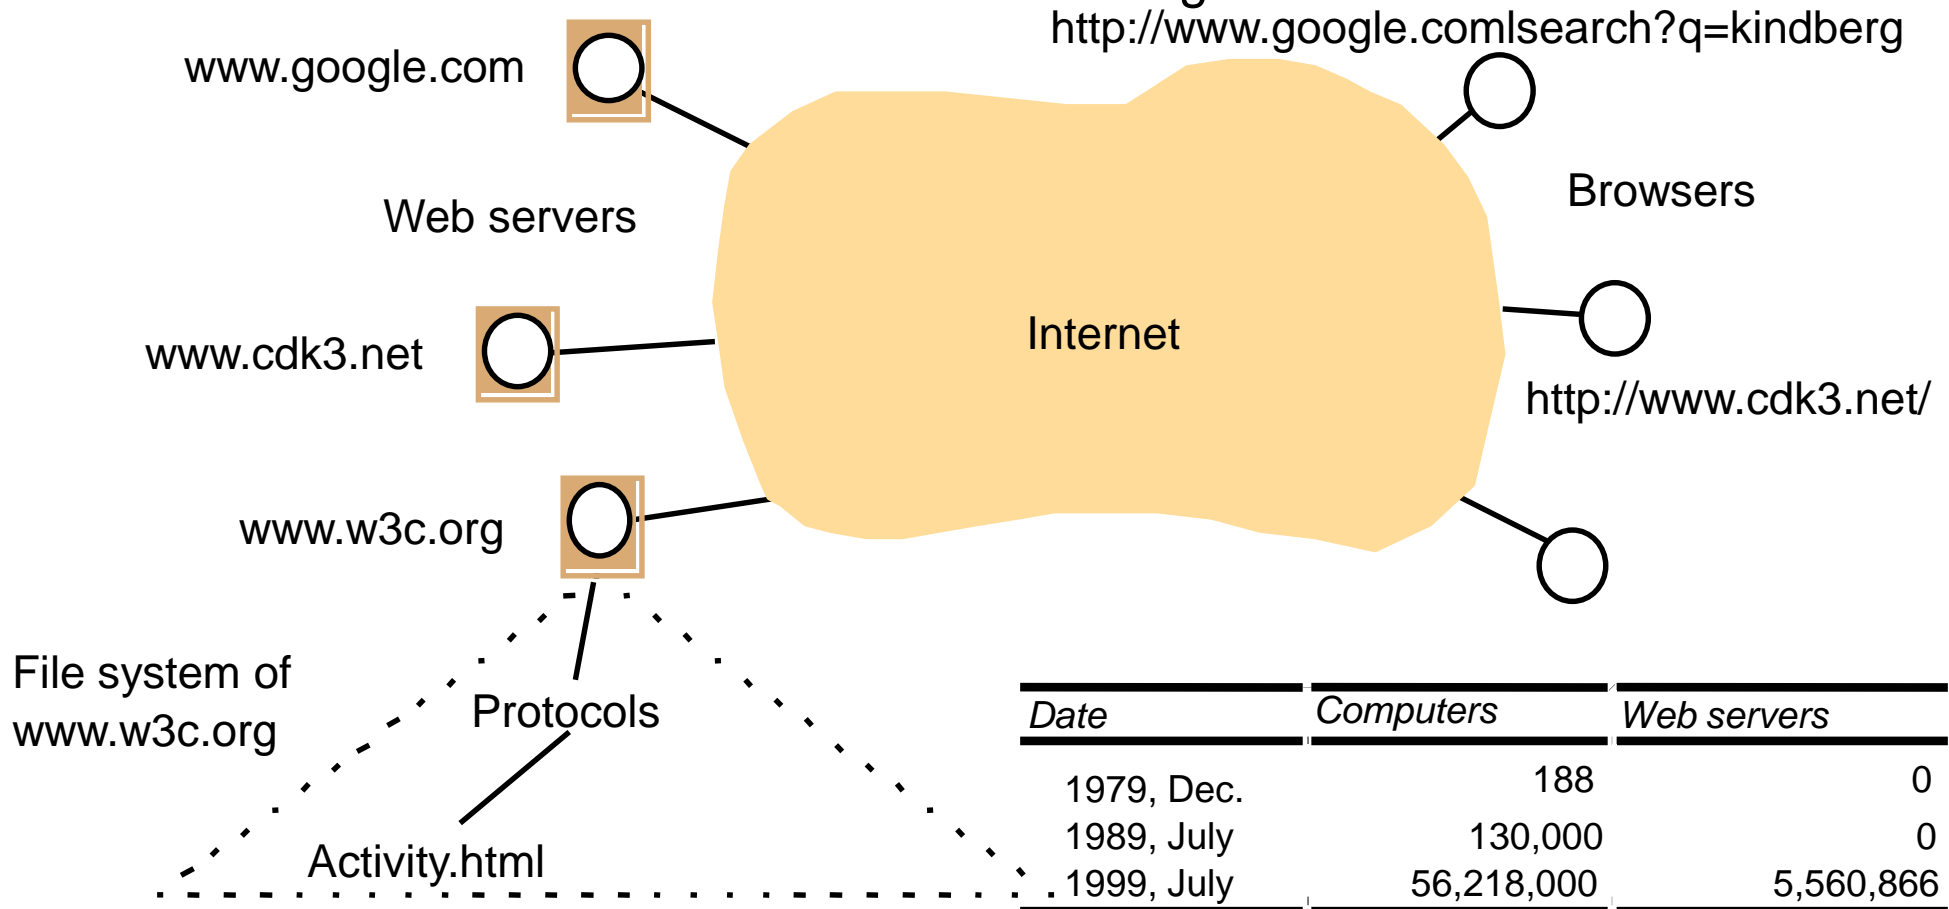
http://www.google.comlsearch?q=kindberg

www.google.com

Web servers

Browsers

Internet

www.cdk3.net

http://www.cdk3.net/

www.w3c.org

File system of www.w3c.org

Protocols

Activity.html

| Date | Computers | Web servers |
|---|---|---|
| 1979, Dec. | 188 | 0 |
| 1989, July | 130,000 | 0 |
| 1999, July | 56,218,000 | 5,560,866 |